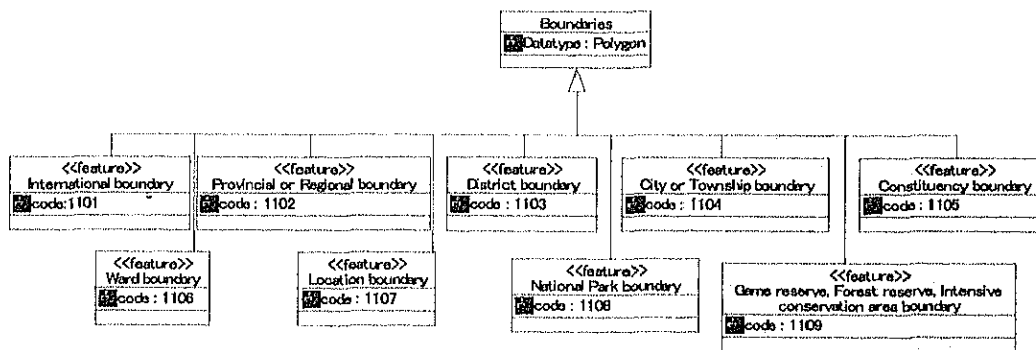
Boundaries
Datatype : Polygon

<<feature>>
International boundary
code:1101

<<feature>>
Provincial or Regional boundary
code : 1102

<<feature>>
District boundary
code : 1103

<<feature>>
City or Township boundary
code : 1104

<<feature>>
Constituency boundary
code : 1105

<<feature>>
Ward boundary
code : 1106

<<feature>>
Location boundary
code : 1107

<<feature>>
National Park boundary
code : 1108

<<feature>>
Game reserve, Forest reserve, Intensive conservation area boundary
code : 1109